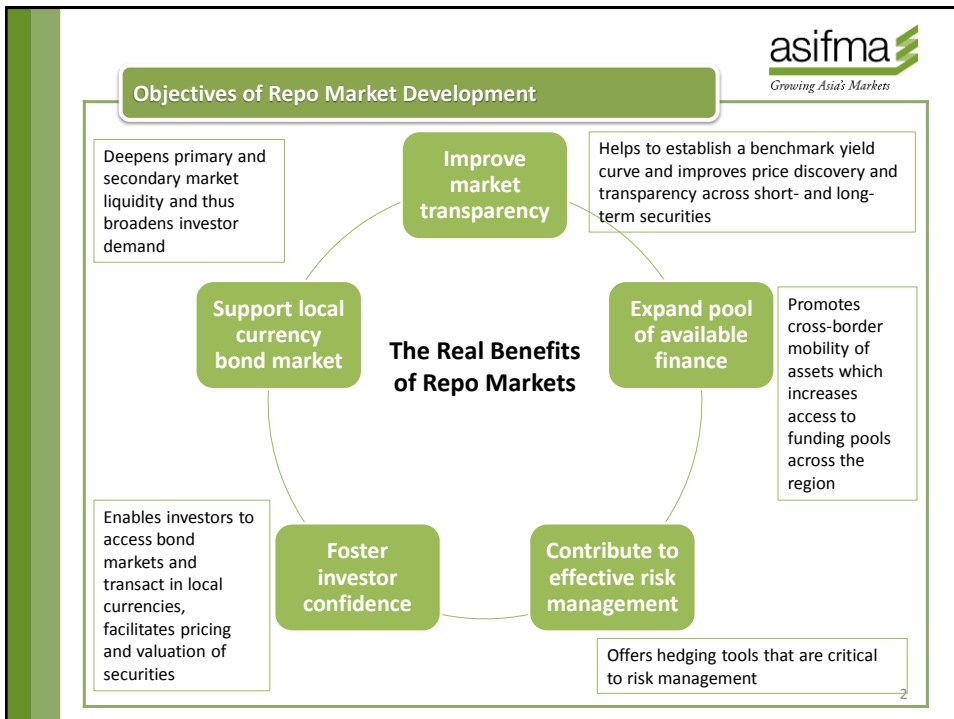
asifma
Growing Asia's Markets

Objectives of Repo Market Development

Deepens primary and secondary market liquidity and thus broadens investor demand

Improve market transparency

Helps to establish a benchmark yield curve and improves price discovery and transparency across short- and long-term securities

Support local currency bond market

The Real Benefits of Repo Markets

Expand pool of available finance

Promotes cross-border mobility of assets which increases access to funding pools across the region

Enables investors to access bond markets and transact in local currencies, facilitates pricing and valuation of securities

Foster investor confidence

Contribute to effective risk management

Offers hedging tools that are critical to risk management

2